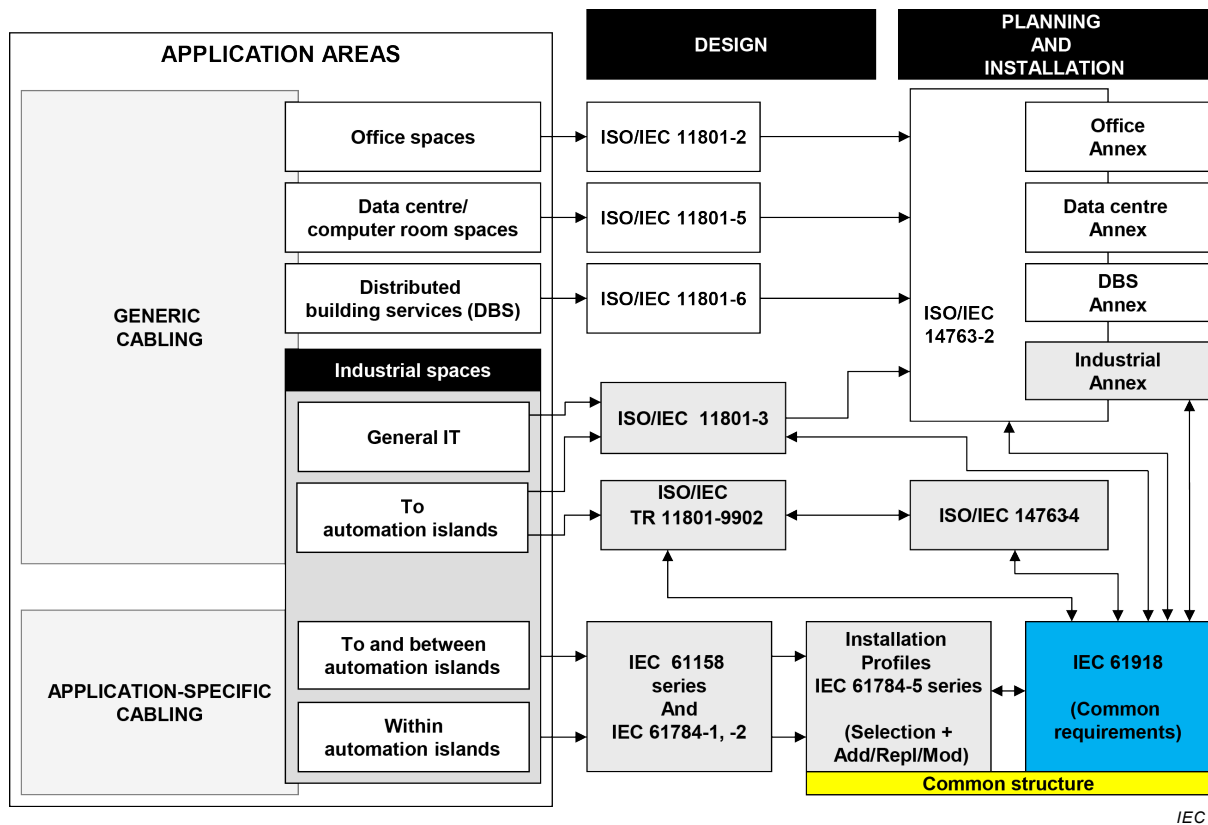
APPLICATION AREAS

DESIGN

PLANNING AND INSTALLATION

GENERIC CABLING

Office spaces

Data centre/ computer room spaces

Distributed building services (DBS)

Industrial spaces

General IT

To automation islands

APPLICATION-SPECIFIC CABLING

To and between automation islands

Within automation islands

ISO/IEC 11801-2

ISO/IEC 11801-5

ISO/IEC 11801-6

ISO/IEC 11801-3

ISO/IEC TR 11801-9902

IEC 61158 series And IEC 61784-1, -2

Installation Profiles IEC 61784-5 series

(Selection + Add/Repl/Mod)

ISO/IEC 14763-2

Office Annex

Data centre Annex

DBS Annex

Industrial Annex

ISO/IEC 147634

IEC 61918

(Common requirements)

Common structure

IEC